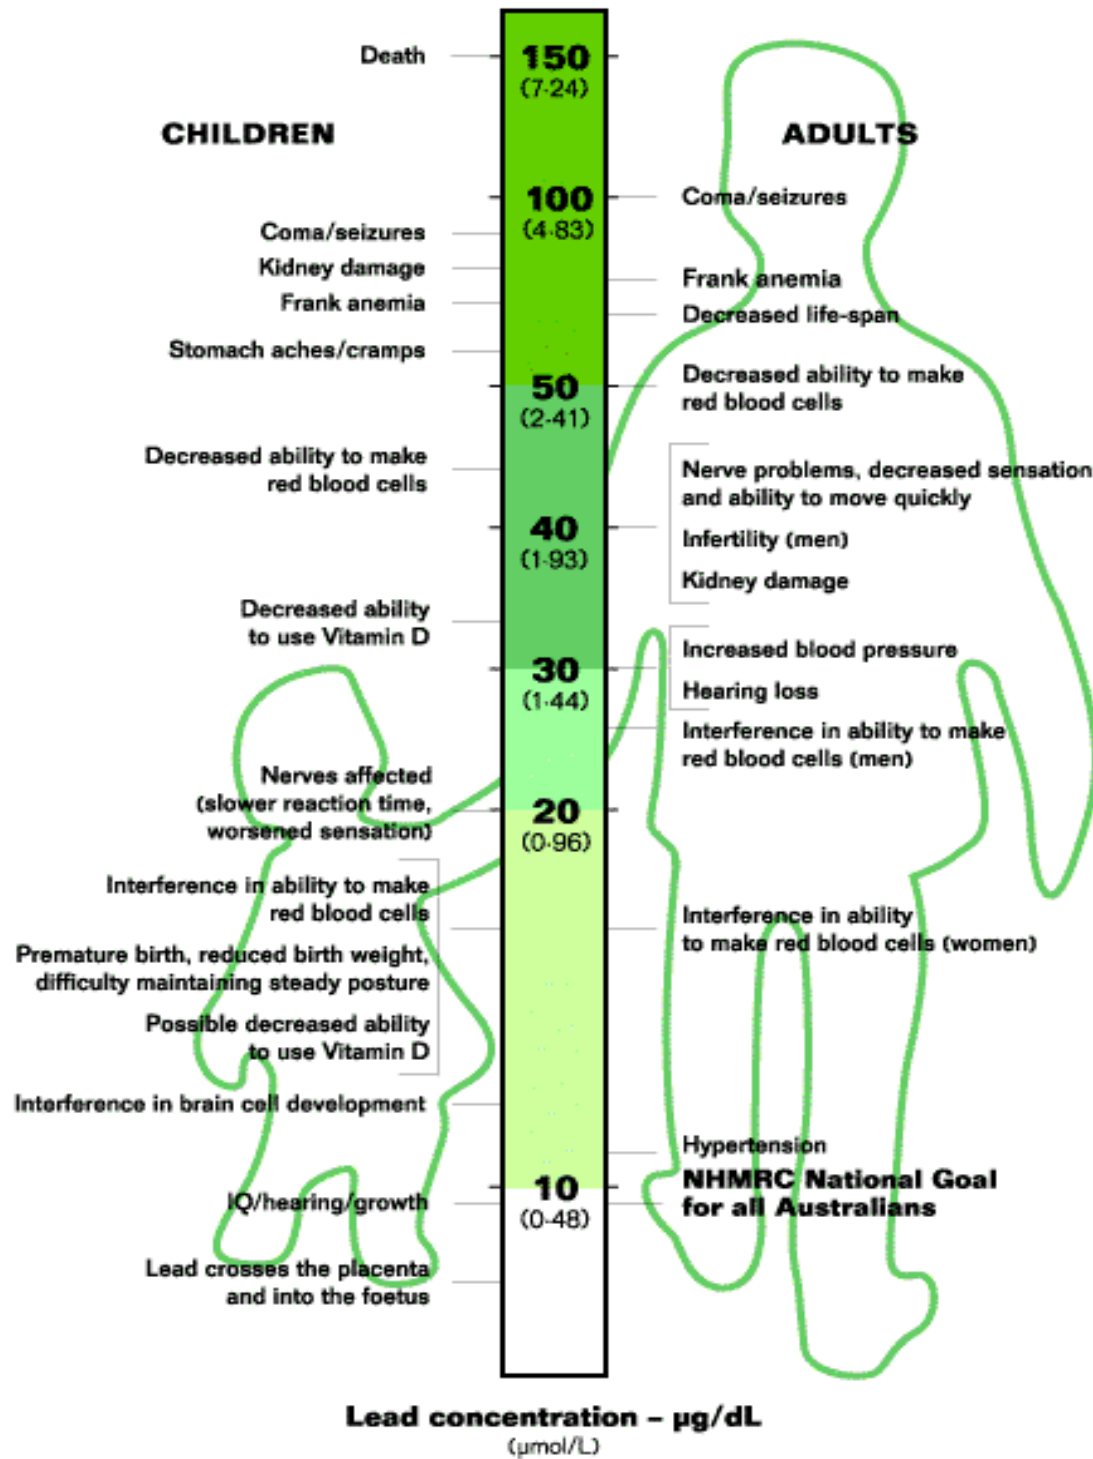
Death

150
(7·24)

CHILDREN

ADULTS

100
(4·83)

Coma/seizures

Coma/seizures

Kidney damage

Frank anemia

Frank anemia

Decreased life-span

Stomach aches/cramps

50
(2·41)

Decreased ability to make red blood cells

Decreased ability to make red blood cells

Nerve problems, decreased sensation and ability to move quickly

40
(1·93)

Infertility (men)

Kidney damage

Decreased ability to use Vitamin D

Increased blood pressure

30
(1·44)

Hearing loss

Interference in ability to make red blood cells (men)

Nerves affected (slower reaction time, worsened sensation)

20
(0·96)

Interference in ability to make red blood cells

Interference in ability to make red blood cells (women)

Premature birth, reduced birth weight, difficulty maintaining steady posture

Possible decreased ability to use Vitamin D

Interference in brain cell development

Hypertension

NHMRC National Goal for all Australians

10
(0·48)

IQ/hearing/growth

Lead crosses the placenta and into the foetus

Lead concentration – µg/dL
(µmol/L)